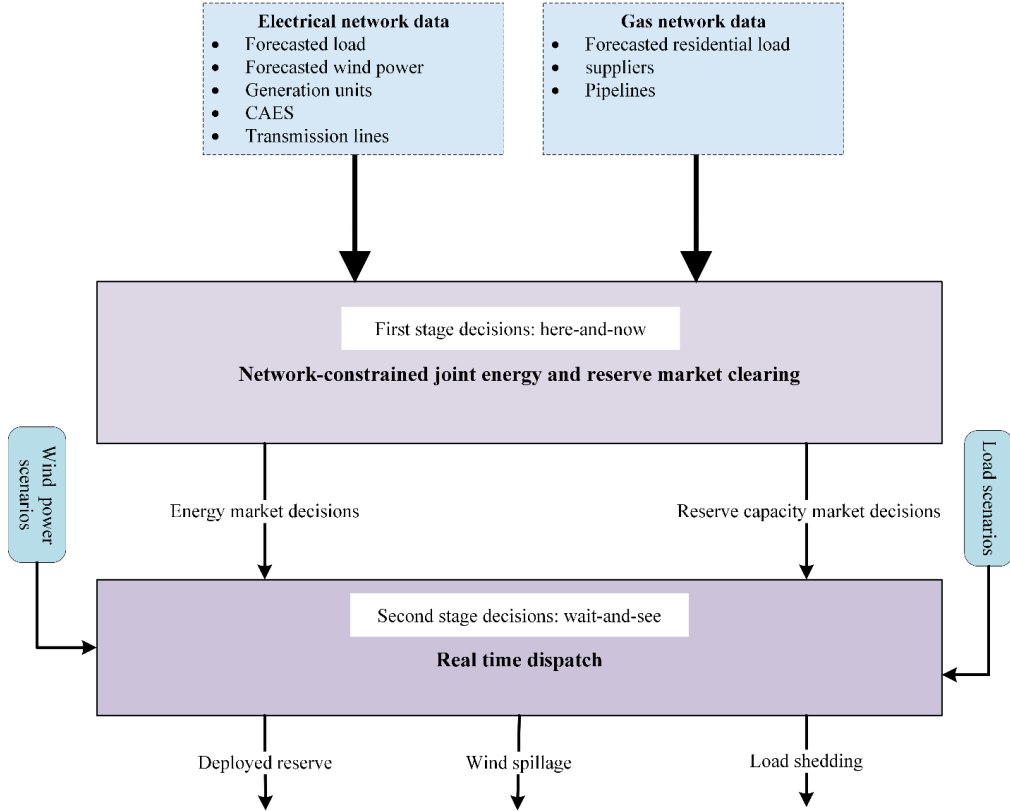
**Electrical network data**
- Forecasted load
- Forecasted wind power
- Generation units
- CAES
- Transmission lines

**Gas network data**
- Forecasted residential load
- suppliers
- Pipelines

First stage decisions: here-and-now

**Network-constrained joint energy and reserve market clearing**

Wind power scenarios

Load scenarios

Energy market decisions

Reserve capacity market decisions

Second stage decisions: wait-and-see

**Real time dispatch**

Deployed reserve

Wind spillage

Load shedding